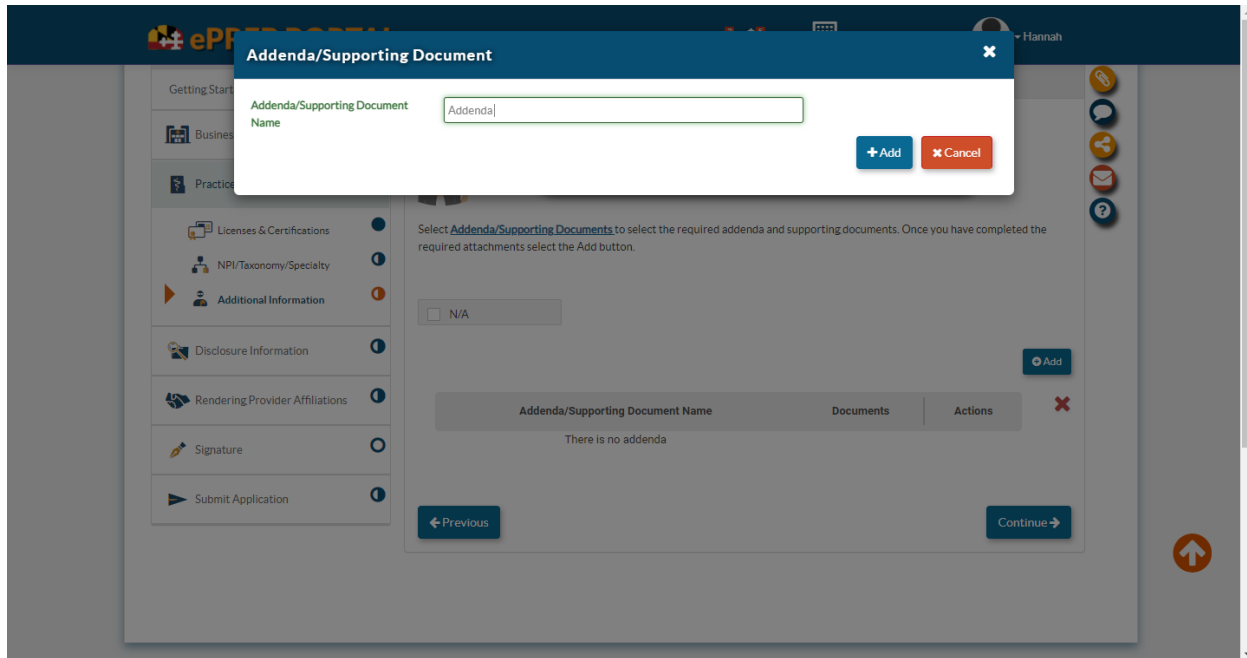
ePREP PORTAL

Hannah

Addenda/Supporting Document

Addenda/Supporting Document Name

Addenda

+ Add

✖ Cancel

Getting Start

Business

Practice

Licenses & Certifications

NPI/Taxonomy/Specialty

Additional Information

Disclosure Information

Rendering Provider Affiliations

Signature

Submit Application

Select Addenda/Supporting Documents to select the required addenda and supporting documents. Once you have completed the required attachments select the Add button.

N/A

Add

| Addenda/Supporting Document Name | Documents | Actions |
|---|---|---|
| There is no addenda | | |

Previous

Continue